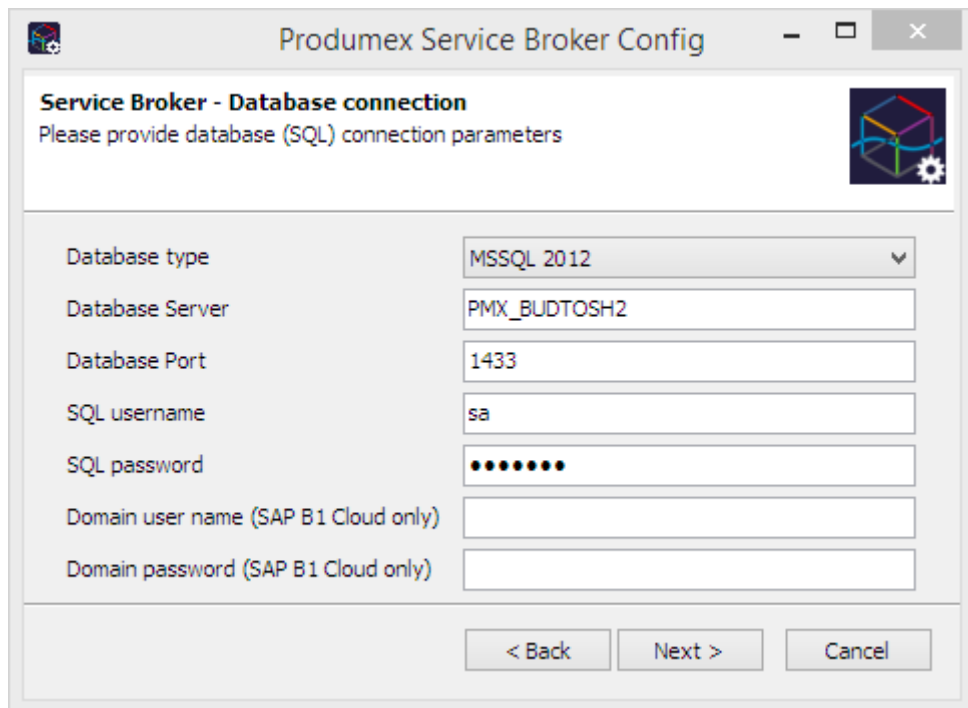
Produmex Service Broker Config

**Service Broker - Database connection**
Please provide database (SQL) connection parameters

Database type | MSSQL 2012
Database Server | PMX_BUDTOSH2
Database Port | 1433
SQL username | sa
SQL password | ●●●●●●●
Domain user name (SAP B1 Cloud only)
Domain password (SAP B1 Cloud only)

< Back   Next >   Cancel